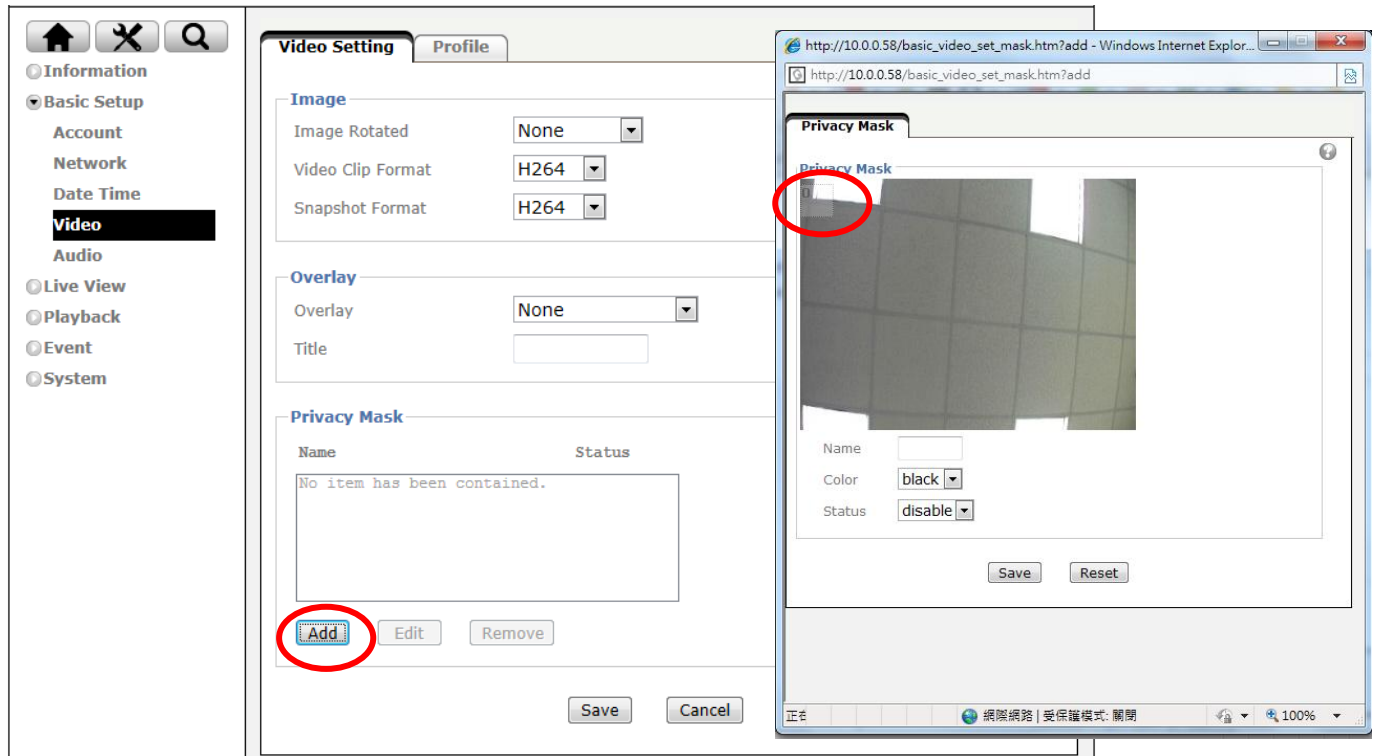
Information
Basic Setup
Account
Network
Date Time
Video
Audio
Live View
Playback
Event
System

Video Setting
Profile

Image
Image Rotated None
Video Clip Format H264
Snapshot Format H264

Overlay
Overlay None
Title

Privacy Mask
Name Status
No item has been contained.

Add Edit Remove

Save Cancel

http://10.0.0.58/basic_video_set_mask.htm?add - Windows Internet Explor...
http://10.0.0.58/basic_video_set_mask.htm?add

Privacy Mask
Privacy Mask
0

Name
Color black
Status disable

Save Reset

正在 網際網路 | 受保護模式: 關閉 100%